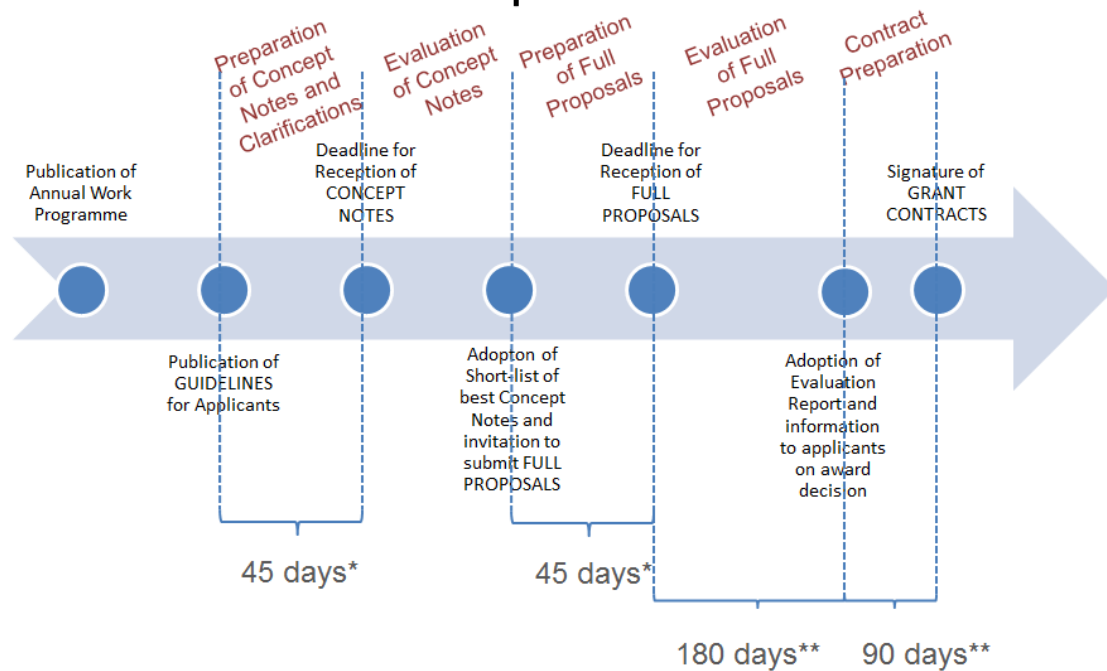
Preparation of Concept Notes and Clarifications

Evaluation of Concept Notes

Preparation of Full Proposals

Evaluation of Full Proposals

Contract Preparation

Publication of Annual Work Programme

Deadline for Reception of CONCEPT NOTES

Deadline for Reception of FULL PROPOSALS

Signature of GRANT CONTRACTS

Publication of GUIDELINES for Applicants

Adopton of Short-list of best Concept Notes and invitation to submit FULL PROPOSALS

Adoption of Evaluation Report and information to applicants on award decision

45 days*

45 days*

180 days**

90 days**